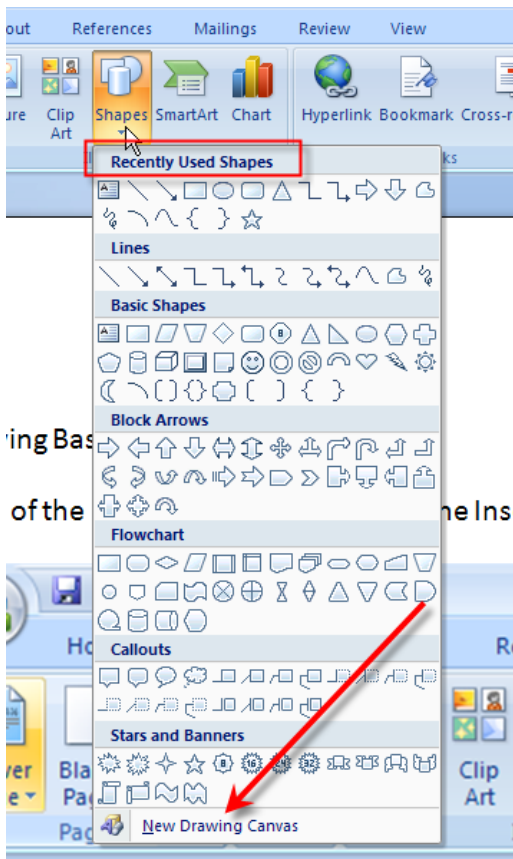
out References Mailings Review View

ure Clip Art Shapes SmartArt Chart Hyperlink Bookmark Cross-r

ks

Recently Used Shapes

Lines

Basic Shapes

Block Arrows

Flowchart

Callouts

Stars and Banners

New Drawing Canvas

ving Bas

of the ne Ins

Ho Re

ver e Bla Pa Pa Clip Art